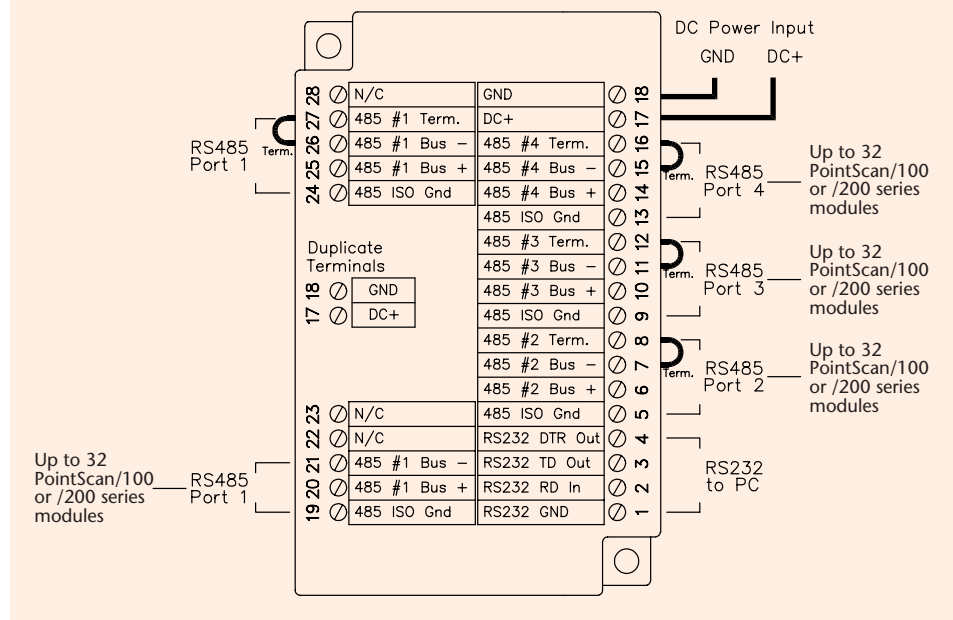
DC Power Input
GND DC+

RS485
Port 1
Term.

28 N/C
27 485 #1 Term.
26 485 #1 Bus −
25 485 #1 Bus +
24 485 ISO Gnd

GND 18
DC+ 17
485 #4 Term. 16
485 #4 Bus − 15
485 #4 Bus + 14
485 ISO Gnd 13
485 #3 Term. 12
485 #3 Bus − 11
485 #3 Bus + 10
485 ISO Gnd 9
485 #2 Term. 8
485 #2 Bus − 7
485 #2 Bus + 6
485 ISO Gnd 5
RS232 DTR Out 4
RS232 TD Out 3
RS232 RD In 2
RS232 GND 1

Term.
RS485
Port 4
Up to 32 PointScan/100 or /200 series modules

Term.
RS485
Port 3
Up to 32 PointScan/100 or /200 series modules

Term.
RS485
Port 2
Up to 32 PointScan/100 or /200 series modules

Duplicate Terminals
18 GND
17 DC+

23 N/C
22 N/C
21 485 #1 Bus −
20 485 #1 Bus +
19 485 ISO Gnd

Up to 32 PointScan/100 or /200 series modules
RS485
Port 1

RS232
to PC